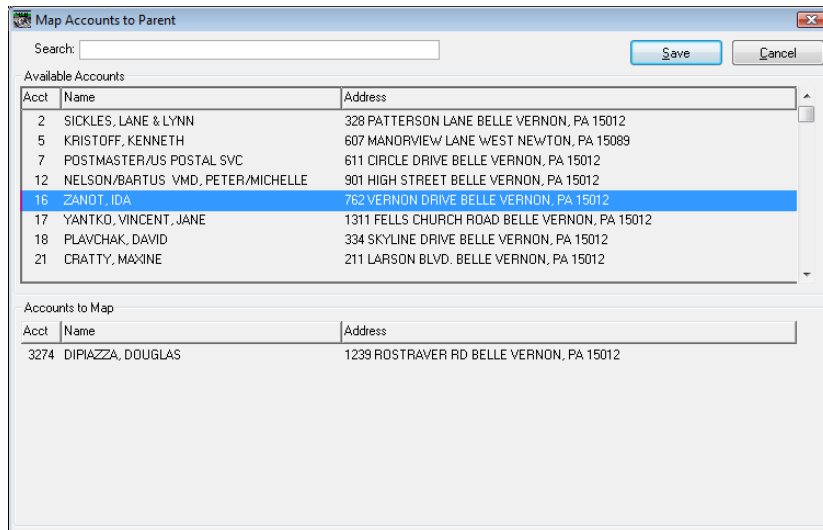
Map Accounts to Parent

Search:

Save

Cancel

Available Accounts

| Acct | Name | Address |
|---|---|---|
| 2 | SICKLES, LANE & LYNN | 328 PATTERSON LANE BELLE VERNON, PA 15012 |
| 5 | KRISTOFF, KENNETH | 607 MANORVIEW LANE WEST NEWTON, PA 15089 |
| 7 | POSTMASTER/US POSTAL SVC | 611 CIRCLE DRIVE BELLE VERNON, PA 15012 |
| 12 | NELSON/BARTUS VMD, PETER/MICHELLE | 901 HIGH STREET BELLE VERNON, PA 15012 |
| 16 | ZANOT, IDA | 762 VERNON DRIVE BELLE VERNON, PA 15012 |
| 17 | YANTKO, VINCENT, JANE | 1311 FELLS CHURCH ROAD BELLE VERNON, PA 15012 |
| 18 | PLAVCHAK, DAVID | 334 SKYLINE DRIVE BELLE VERNON, PA 15012 |
| 21 | CRATTY, MAXINE | 211 LARSON BLVD. BELLE VERNON, PA 15012 |

Accounts to Map

| Acct | Name | Address |
|---|---|---|
| 3274 | DIPIAZZA, DOUGLAS | 1239 ROSTRAVER RD BELLE VERNON, PA 15012 |